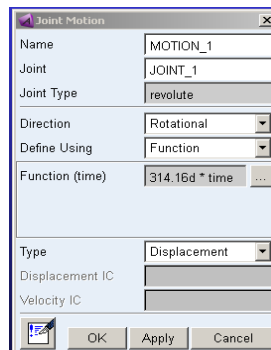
Joint Motion

Name MOTION_1
Joint JOINT_1
Joint Type revolute
Direction Rotational
Define Using Function
Function (time) 314.16d * time ...

Type Displacement
Displacement IC
Velocity IC

OK Apply Cancel